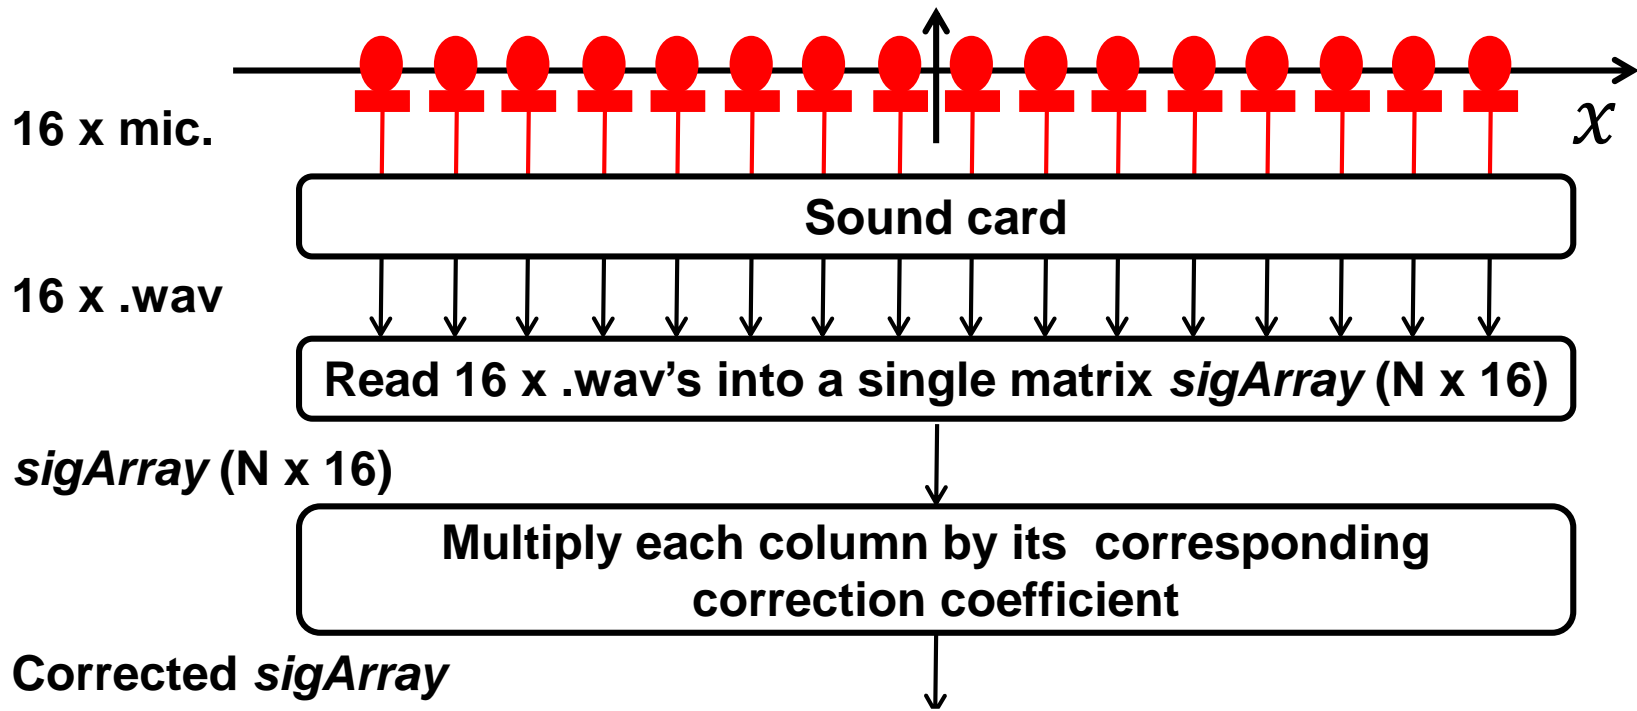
16 x mic.

$x$

Sound card

16 x .wav

Read 16 x .wav's into a single matrix *sigArray* (N x 16)

*sigArray* (N x 16)

Multiply each column by its corresponding correction coefficient

Corrected *sigArray*